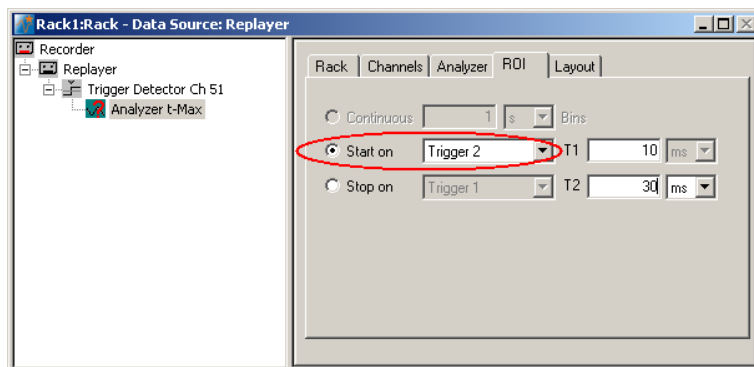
Rack1:Rack - Data Source: Replayer

Recorder
Replayer
Trigger Detector Ch 51
Analyzer t-Max

Rack | Channels | Analyzer | ROI | Layout

Continuous 1 s Bins
Start on Trigger 2 T1 10 ms
Stop on Trigger 1 T2 30 ms